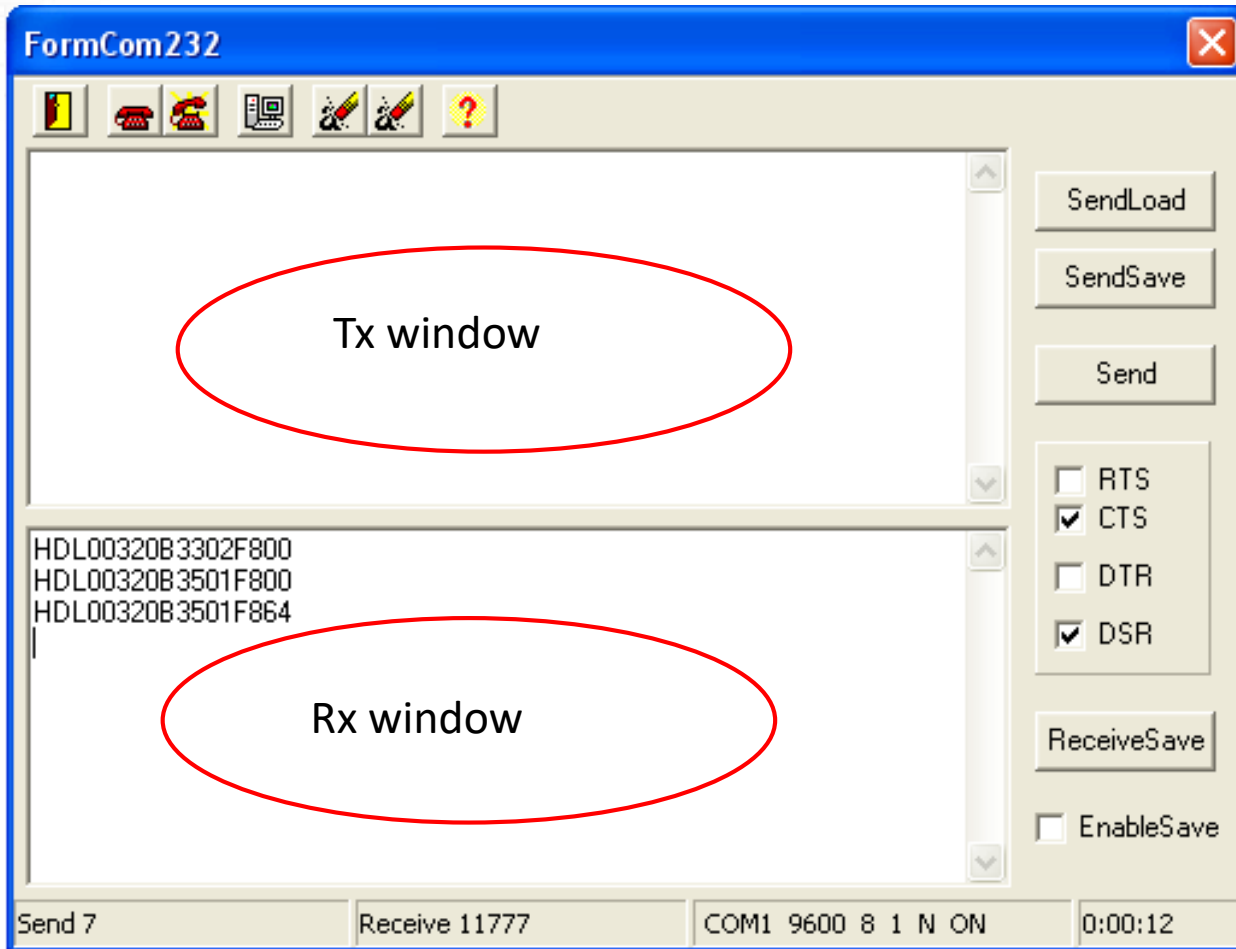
FormCom232

Tx window

SendLoad

SendSave

Send

RTS
CTS
DTR
DSR

HDL00320B3302F800
HDL00320B3501F800
HDL00320B3501F864

Rx window

ReceiveSave

EnableSave

Send 7 | Receive 11777 | COM1 9600 8 1 N ON | 0:00:12